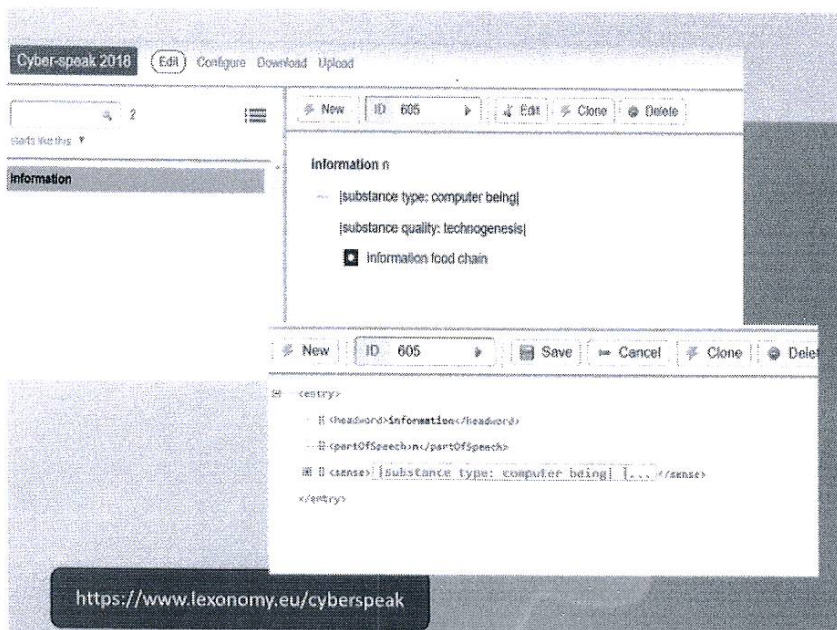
Cyber-speak 2018 Edit Configure Download Upload

2

starts like this

information

New ID 605 Edit Clone Delete

information n

|substance type: computer being|

|substance quality: technogenesis|

information food chain

New ID 605 Save Cancel Clone Delet

<entry>

<headword>information</headword>

<partOfSpeech>n</partOfSpeech>

<sense> |substance type: computer being| |...</sense>

</entry>

https://www.lexonomy.eu/cyberspeak